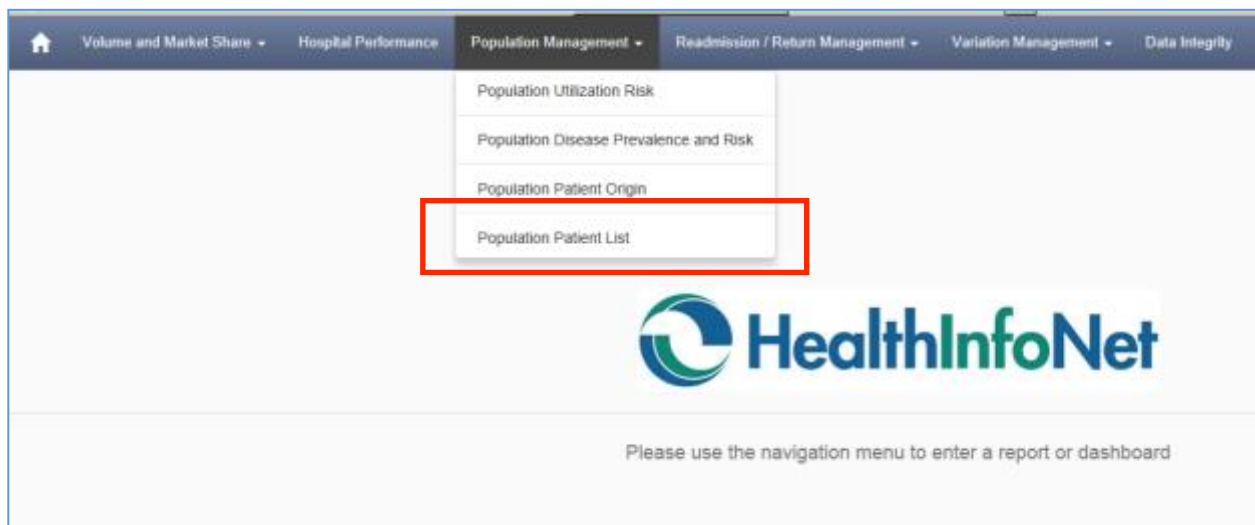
Volume and Market Share ▾ Hospital Performance Population Management ▾ Readmission / Return Management ▾ Variation Management ▾ Data Integrity

Population Utilization Risk

Population Disease Prevalence and Risk

Population Patient Origin

Population Patient List

HealthInfoNet

Please use the navigation menu to enter a report or dashboard